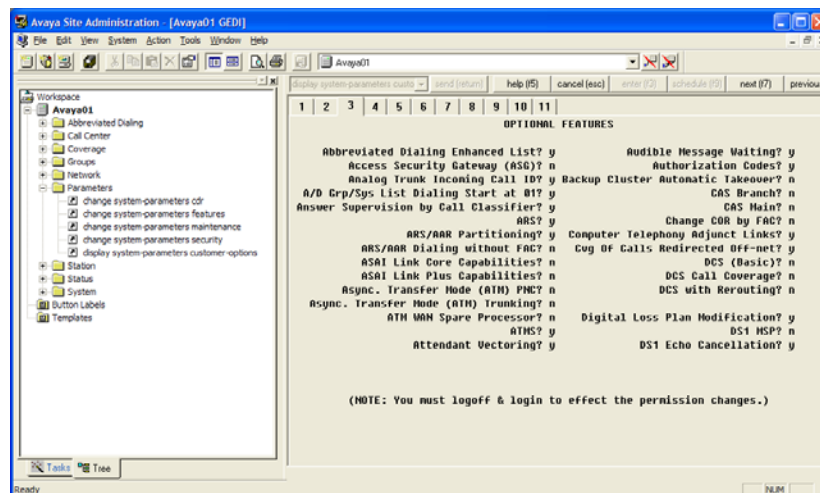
Avaya Site Administration - [Avaya01 GEDI]

File Edit View System Action Tools Window Help

Avaya01

display system-parameters custo | send (return) | help (f5) | cancel (esc) | enter (f3) | schedule (f9) | next (f7) | previous

Workspace
Avaya01
Abbreviated Dialing
Call Center
Coverage
Groups
Network
Parameters
change system-parameters cdr
change system-parameters features
change system-parameters maintenance
change system-parameters security
display system-parameters customer-options
Station
Status
System
Button Labels
Templates

Tasks | Tree

1 | 2 | 3 | 4 | 5 | 6 | 7 | 8 | 9 | 10 | 11

OPTIONAL FEATURES

Abbreviated Dialing Enhanced List? y
Access Security Gateway (ASG)? n
Analog Trunk Incoming Call ID? y
A/D Grp/Sys List Dialing Start at 01? y
Answer Supervision by Call Classifier? y
ARS? y
ARS/AAR Partitioning? y
ARS/AAR Dialing without FAC? n
ASAI Link Core Capabilities? n
ASAI Link Plus Capabilities? n
Async. Transfer Mode (ATM) PNC? n
Async. Transfer Mode (ATM) Trunking? n
ATM WAN Spare Processor? n
ATMS? y
Attendant Vectoring? y

Audible Message Waiting? y
Authorization Codes? y
Backup Cluster Automatic Takeover? n
CAS Branch? n
CAS Main? n
Change COR by FAC? n
Computer Telephony Adjunct Links? y
Cvg Of Calls Redirected Off-net? y
DCS (Basic)? n
DCS Call Coverage? n
DCS with Rerouting? n

Digital Loss Plan Modification? y
DS1 MSP? n
DS1 Echo Cancellation? y

(NOTE: You must logoff & login to effect the permission changes.)

Ready
NUM